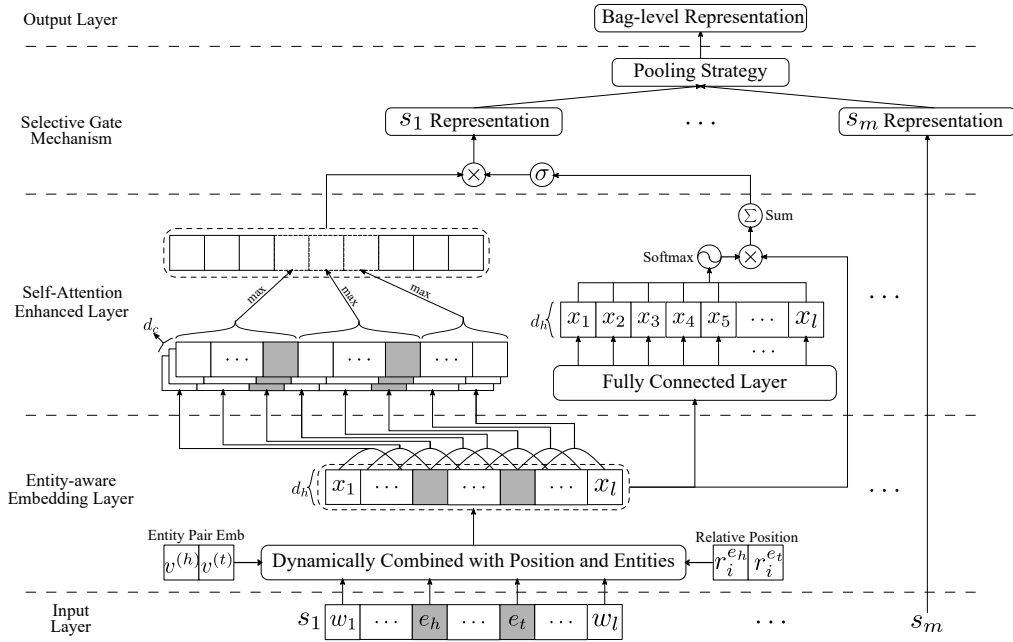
Output Layer

Bag-level Representation

Pooling Strategy

Selective Gate Mechanism

$s_1$ Representation

$\cdots$

$s_m$ Representation

$\times$

$\sigma$

$\Sigma$ Sum

Softmax

$\times$

Self-Attention Enhanced Layer

max

max

max

$d_c$

$\cdots$

$\cdots$

$\cdots$

$d_h$

$x_1$ $x_2$ $x_3$ $x_4$ $x_5$ $\cdots$ $x_l$

$\cdots$

Fully Connected Layer

$\cdots$

Entity-aware Embedding Layer

$d_h$

$x_1$ $\cdots$ $\cdots$ $\cdots$ $x_l$

$\cdots$

Entity Pair Emb

$v^{(h)}$ $v^{(t)}$

Dynamically Combined with Position and Entities

Relative Position

$r_i^{e_h}$ $r_i^{e_t}$

Input Layer

$s_1$ $w_1$ $\cdots$ $e_h$ $\cdots$ $e_t$ $\cdots$ $w_l$

$\cdots$

$s_m$